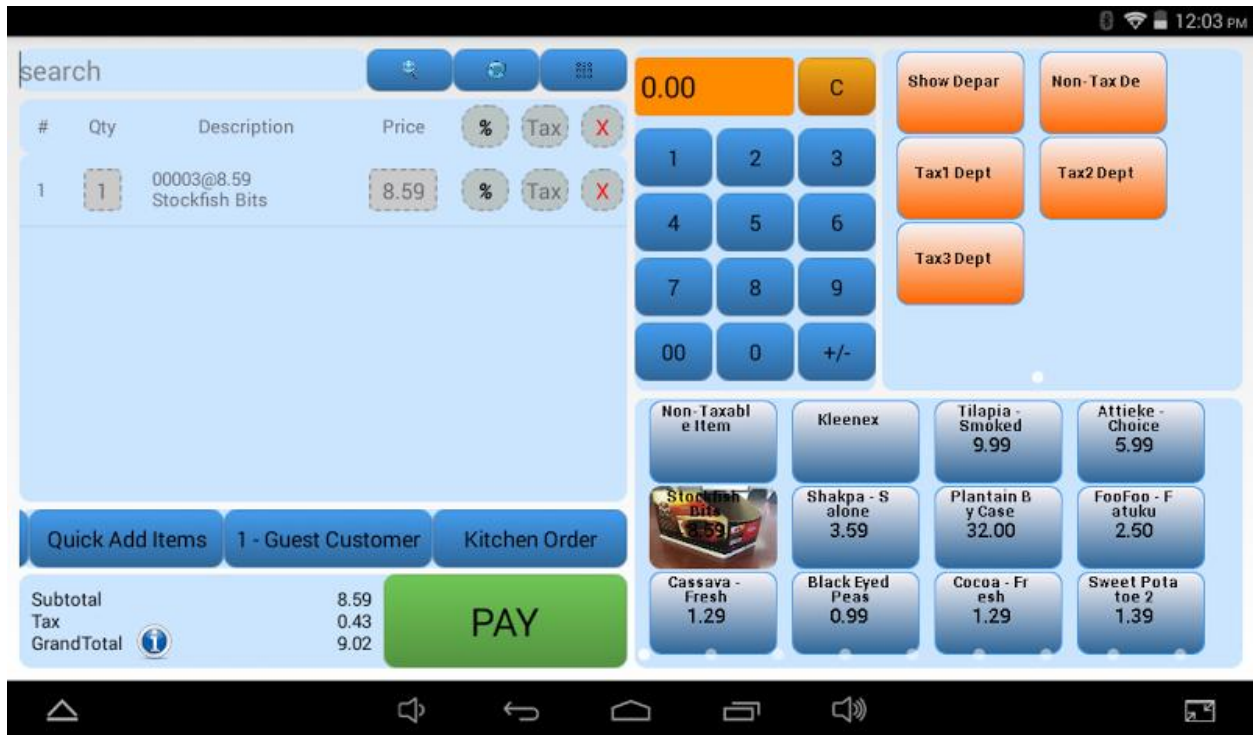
12:03 PM

search

| # | Qty | Description | Price | % | Tax | X |
|---|---|---|---|---|---|---|
| 1 | 1 | 00003@8.59 Stockfish Bits | 8.59 | % | Tax | X |

Quick Add Items
1 - Guest Customer
Kitchen Order

Subtotal 8.59
Tax 0.43
GrandTotal 9.02

PAY

0.00
C
1 2 3
4 5 6
7 8 9
00 0 +/-

Show Depar
Non-Tax De
Tax1 Dept
Tax2 Dept
Tax3 Dept

Non-Taxable Item
Kleenex
Tilapia - Smoked 9.99
Attieke - Choice 5.99
Stockfish Bits 8.59
Shakpa - S alone 3.59
Plantain By Case 32.00
FooFoo - Fatuku 2.50
Cassava - Fresh 1.29
Black Eyed Peas 0.99
Cocoa - Fresh 1.29
Sweet Potatoe 2 1.39